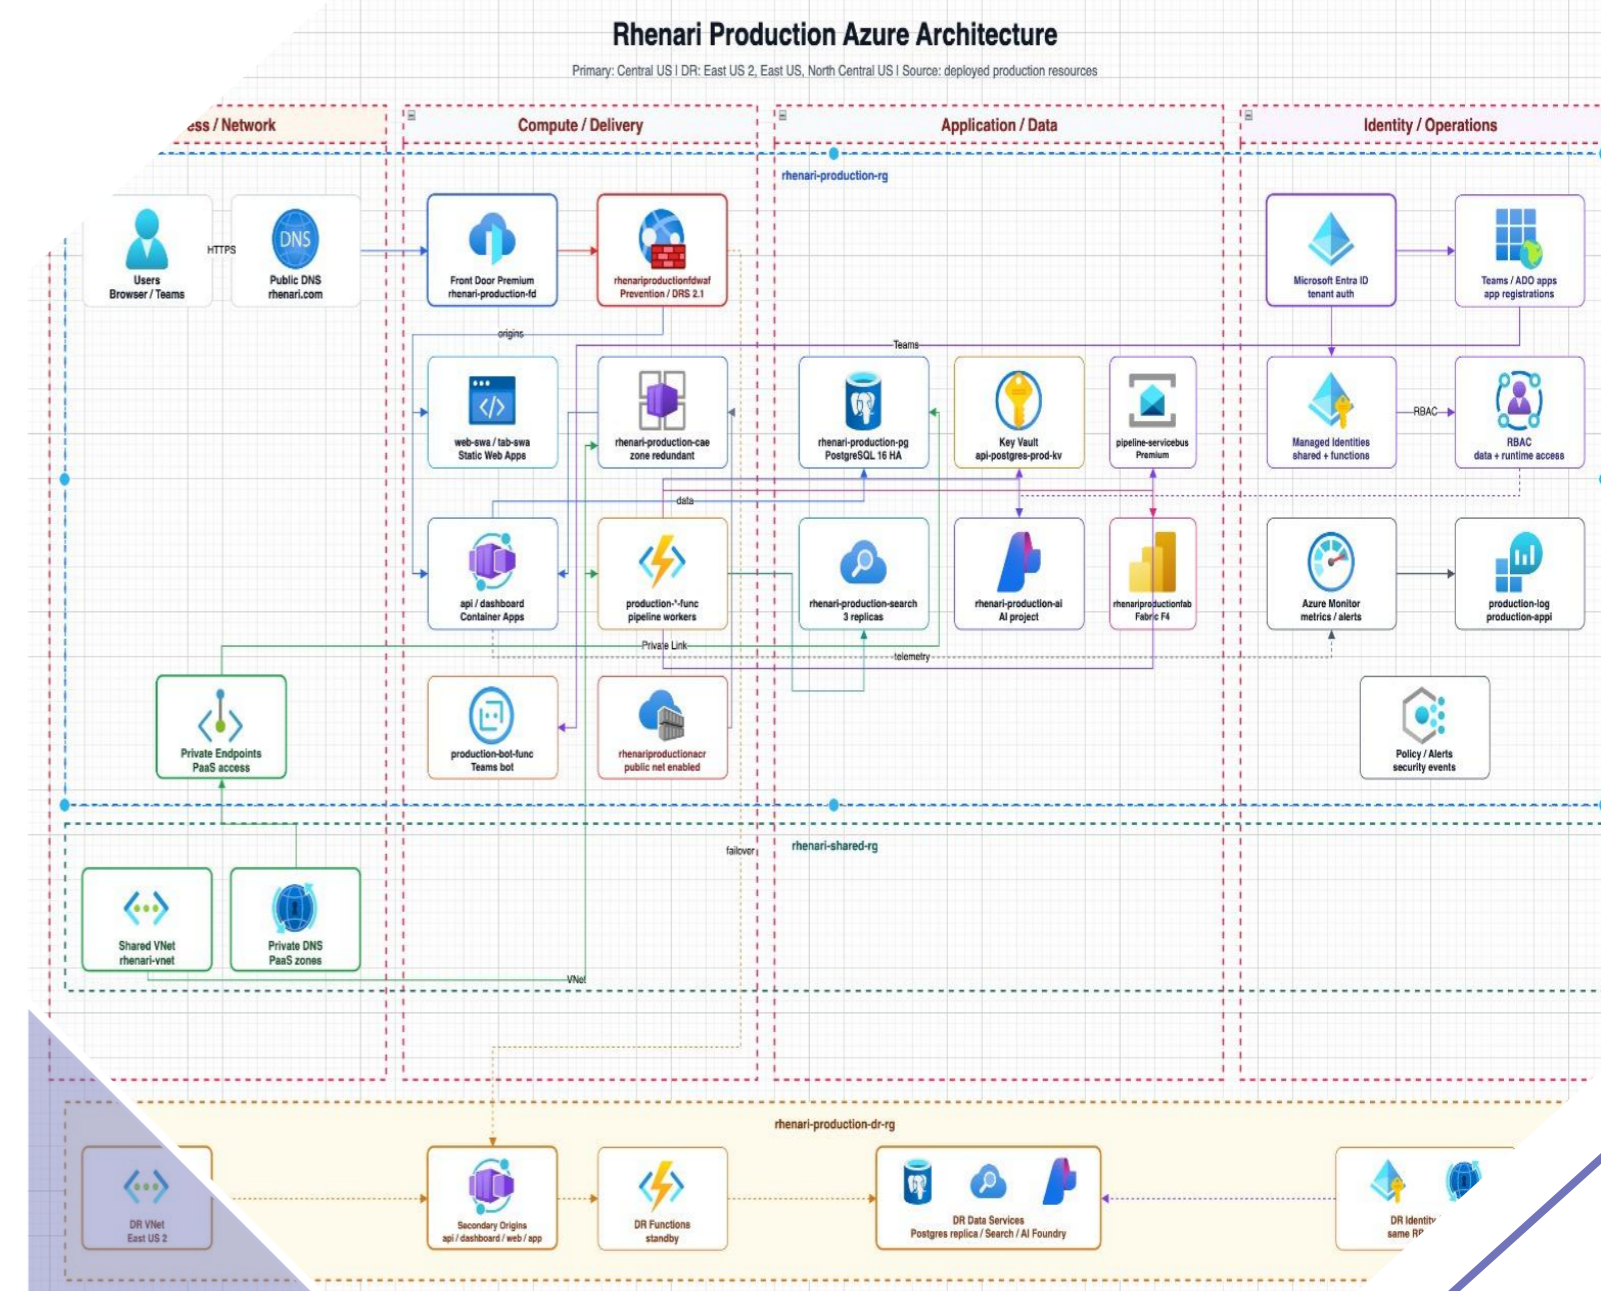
Rhenari Production Azure Architecture

Primary: Central US | DR: East US 2, East US, North Central US | Source: deployed production resources

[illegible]ess / Network

Compute / Delivery

Application / Data

Identity / Operations

rhenari-production-rg

Users
Browser / Teams

HTTPS

Public DNS
rhenari.com

Front Door Premium
rhenari-production-fd

rhenariproductionfdwaf
Prevention / DRS 2.1

Microsoft Entra ID
tenant auth

Teams / ADO apps
app registrations

origins

Teams

web-swa / tab-swa
Static Web Apps

rhenari-production-cae
zone redundant

rhenari-production-pg
PostgreSQL 16 HA

Key Vault
api-postgres-prod-kv

pipeline-servicebus
Premium

Managed Identities
shared + functions

RBAC

RBAC
data + runtime access

data

api / dashboard
Container Apps

production-*-func
pipeline workers

rhenari-production-search
3 replicas

rhenari-production-ai
AI project

rhenariproductionfab
Fabric F4

Azure Monitor
metrics / alerts

production-log
production-appi

Private Link

telemetry

Private Endpoints
PaaS access

production-bot-func
Teams bot

rhenariproductionacr
public net enabled

Policy / Alerts
security events

failover

rhenari-shared-rg

Shared VNet
rhenari-vnet

Private DNS
PaaS zones

VNet

rhenari-production-dr-rg

DR VNet
East US 2

Secondary Origins
api / dashboard / web / app

DR Functions
standby

DR Data Services
Postgres replica / Search / AI Foundry

DR Identity
same R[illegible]